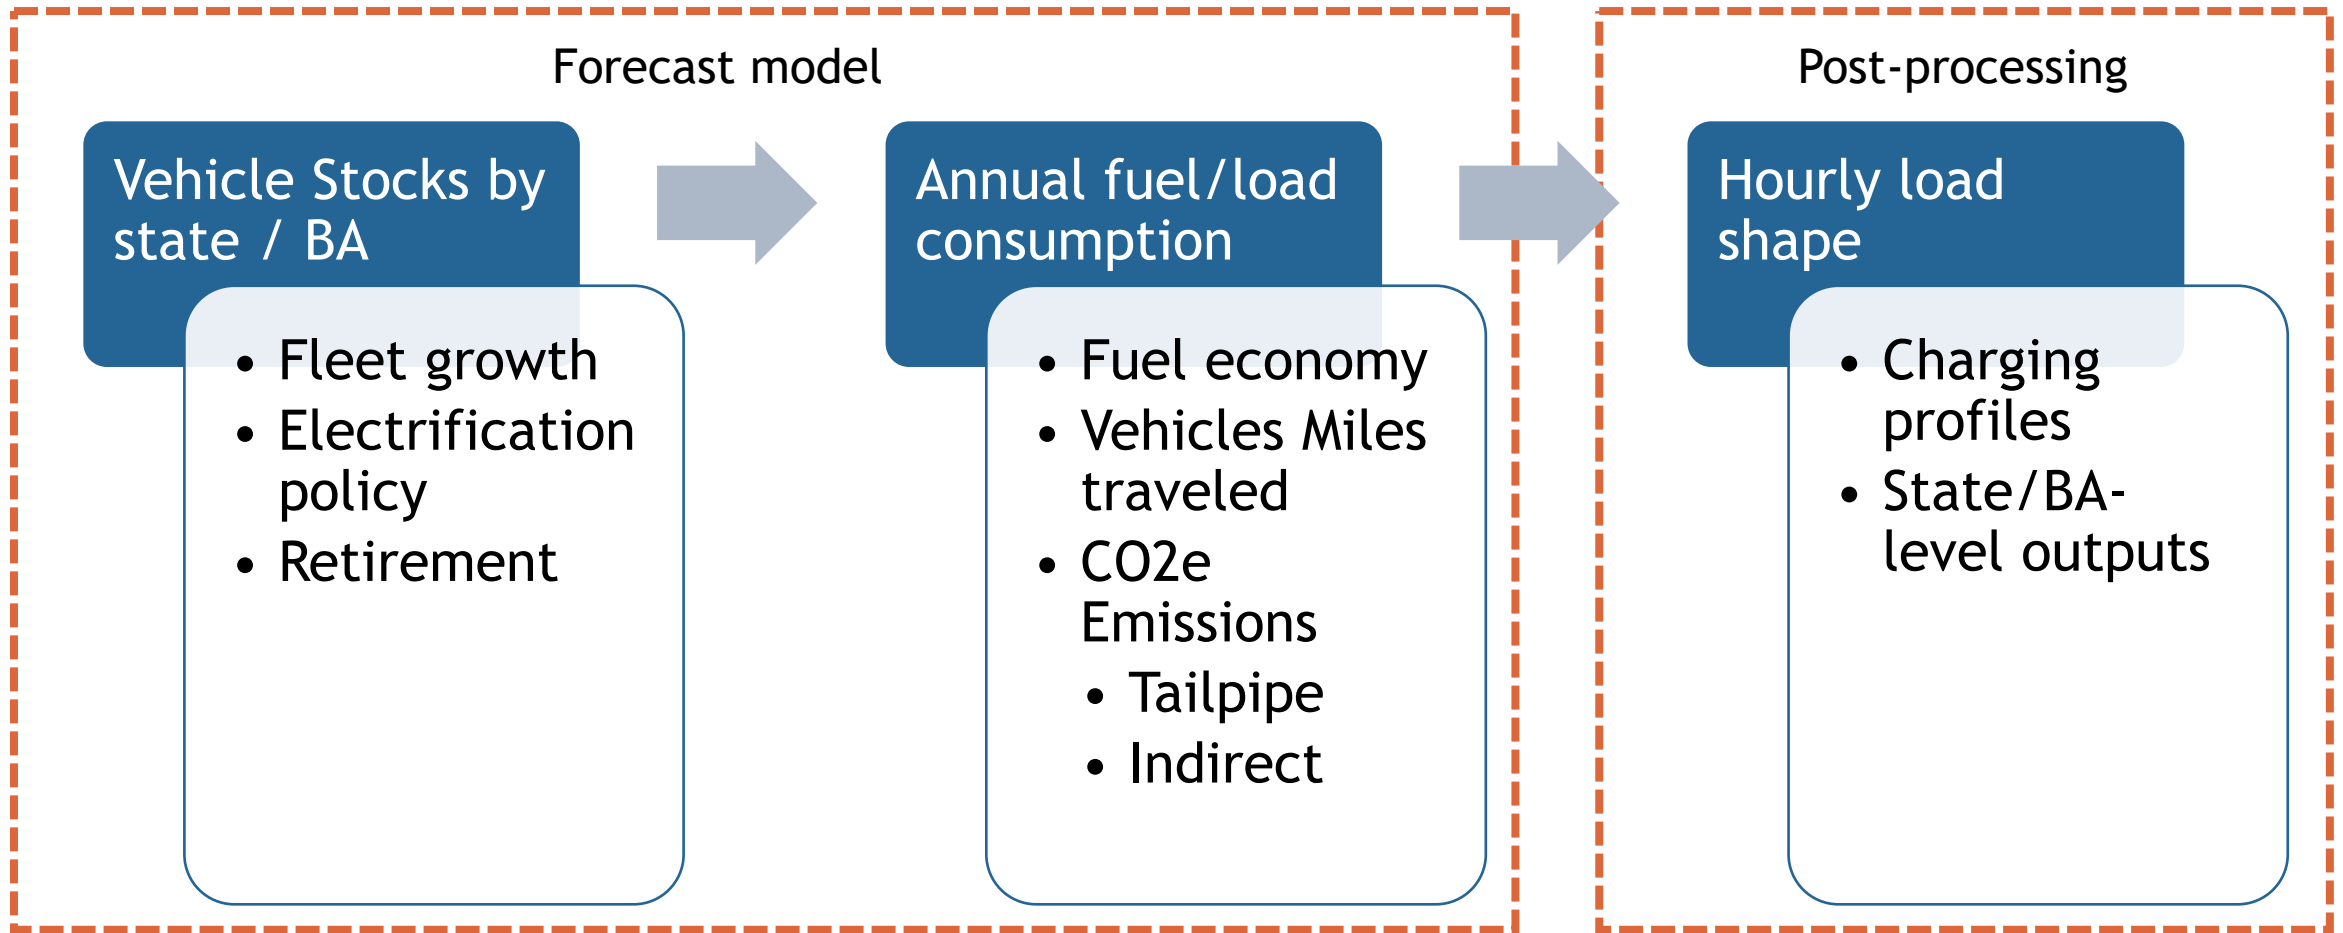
Forecast model

Vehicle Stocks by state / BA

- Fleet growth
- Electrification policy
- Retirement

Annual fuel/load consumption

- Fuel economy
- Vehicles Miles traveled
- CO2e Emissions
  - Tailpipe
  - Indirect

Post-processing

Hourly load shape

- Charging profiles
- State/BA-level outputs